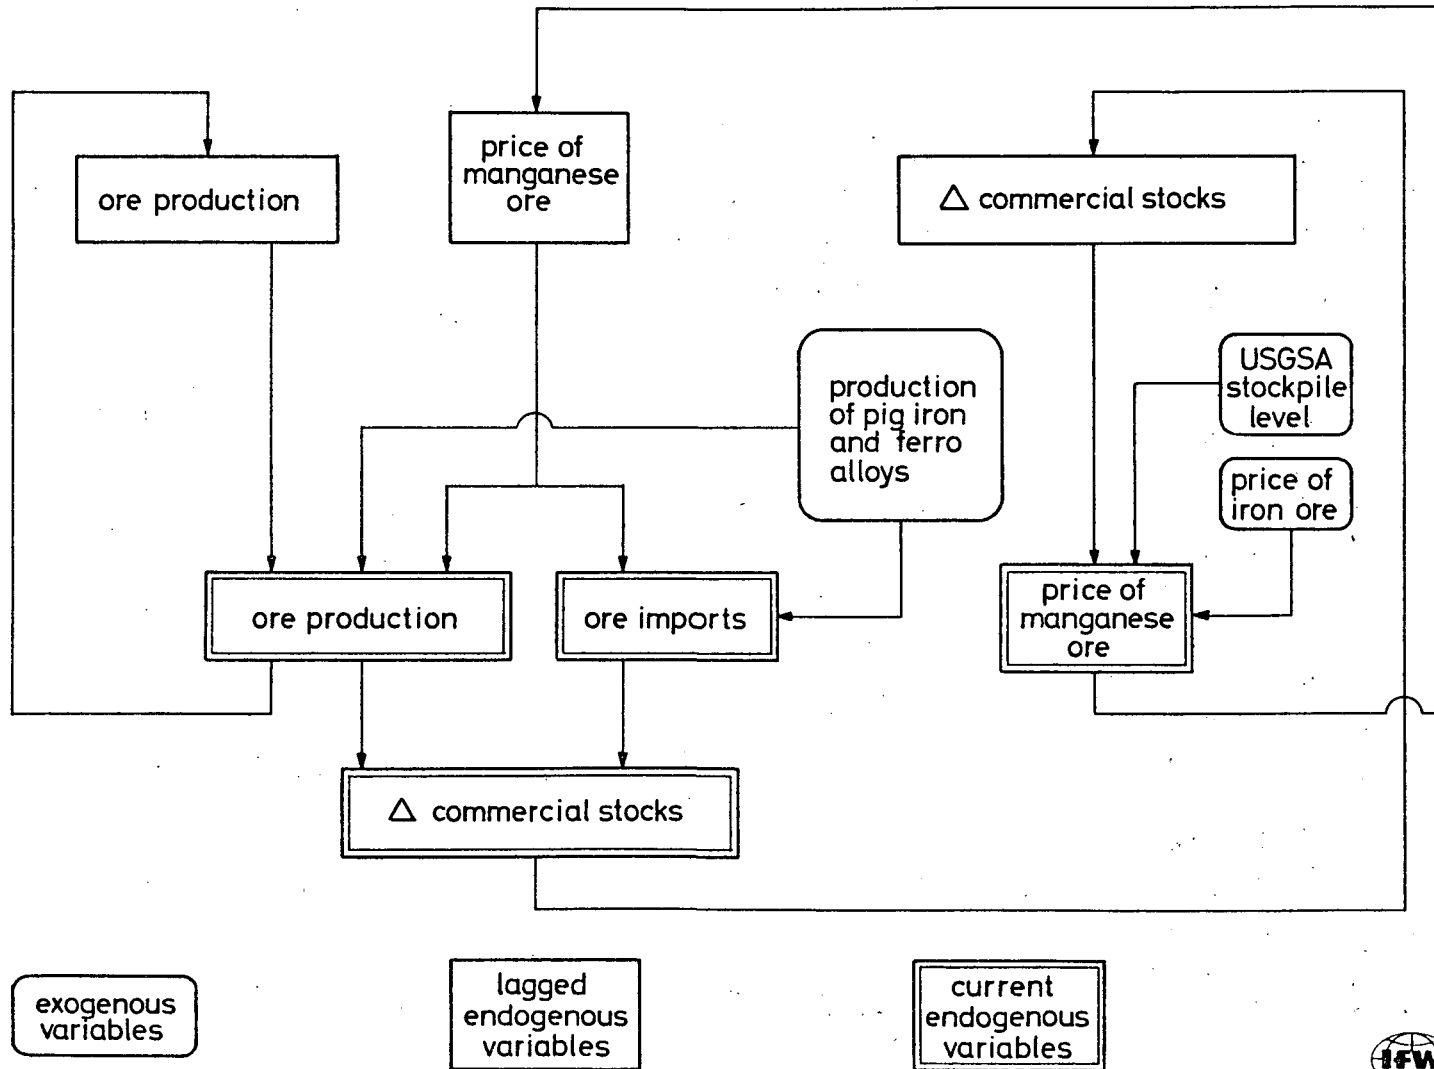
ore production

price of manganese ore

$\Delta$ commercial stocks

production of pig iron and ferro alloys

USGSA stockpile level

price of iron ore

ore production

ore imports

price of manganese ore

$\Delta$ commercial stocks

exogenous variables

lagged endogenous variables

current endogenous variables

IFW